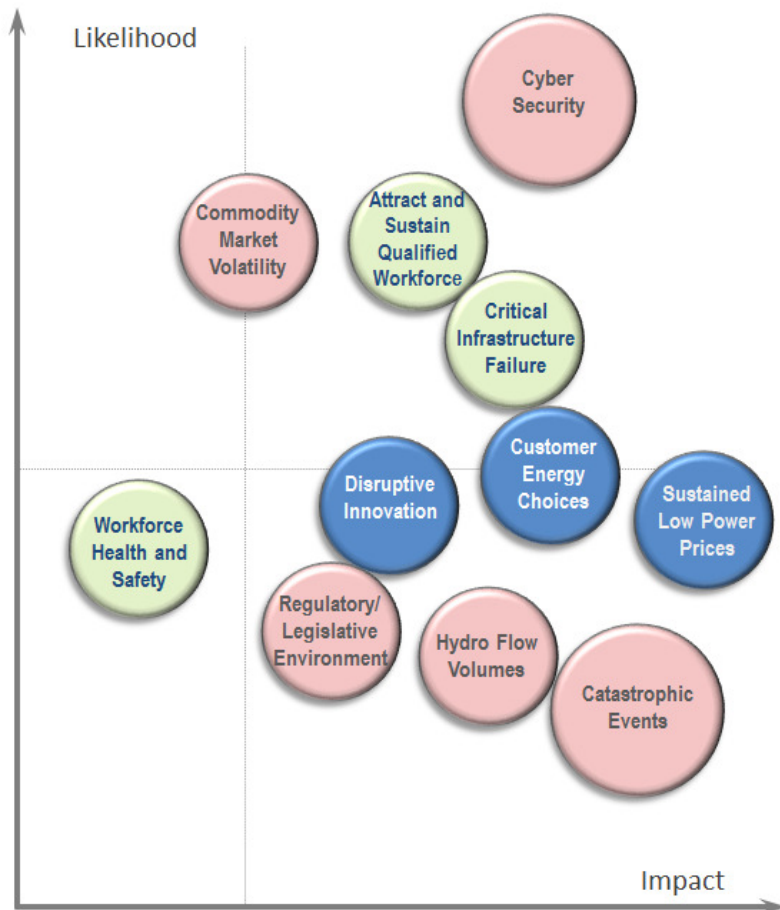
Likelihood

Cyber Security

Commodity Market Volatility

Attract and Sustain Qualified Workforce

Critical Infrastructure Failure

Customer Energy Choices

Disruptive Innovation

Sustained Low Power Prices

Workforce Health and Safety

Regulatory/ Legislative Environment

Hydro Flow Volumes

Catastrophic Events

Impact